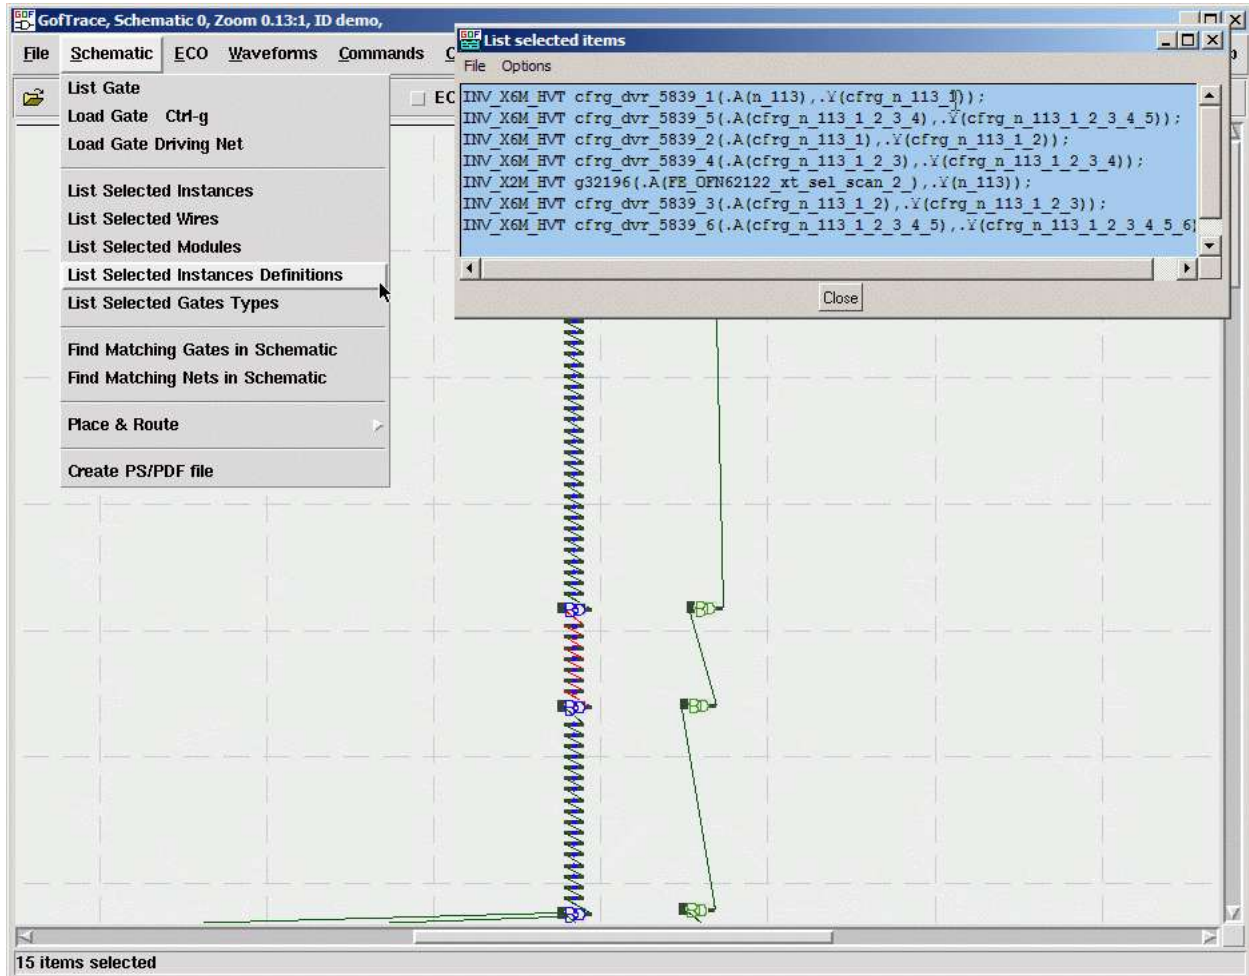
GofTrace, Schematic 0, Zoom 0.13:1, ID demo,

File Schematic ECO Waveforms Commands C

List Gate
Load Gate Ctrl-g
Load Gate Driving Net

List Selected Instances
List Selected Wires
List Selected Modules
List Selected Instances Definitions
List Selected Gates Types

Find Matching Gates in Schematic
Find Matching Nets in Schematic

Place & Route

Create PS/PDF file

EC

List selected items

File Options

INV_X6M_HVT cfrg_dvr_5839_1(.A(n_113),.Y(cfrg_n_113_1));
INV_X6M_HVT cfrg_dvr_5839_5(.A(cfrg_n_113_1_2_3_4),.Y(cfrg_n_113_1_2_3_4_5));
INV_X6M_HVT cfrg_dvr_5839_2(.A(cfrg_n_113_1),.Y(cfrg_n_113_1_2));
INV_X6M_HVT cfrg_dvr_5839_4(.A(cfrg_n_113_1_2_3),.Y(cfrg_n_113_1_2_3_4));
INV_X2M_HVT g32196(.A(FE_OFN62122_xt_sel_scan_2_),.Y(n_113));
INV_X6M_HVT cfrg_dvr_5839_3(.A(cfrg_n_113_1_2),.Y(cfrg_n_113_1_2_3));
INV_X6M_HVT cfrg_dvr_5839_6(.A(cfrg_n_113_1_2_3_4_5),.Y(cfrg_n_113_1_2_3_4_5_6)

Close

15 items selected